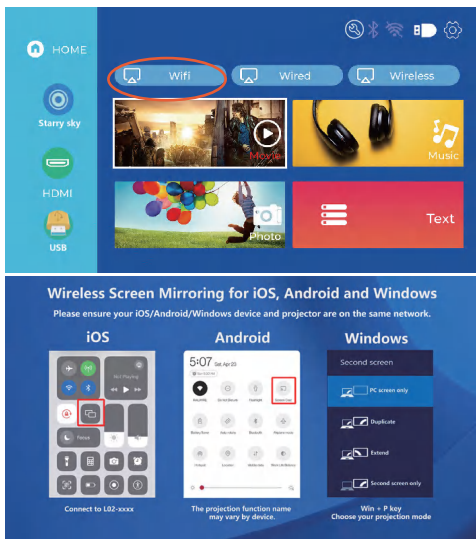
HOME

Starry sky

HDMI

USB

Wifi

Wired

Wireless

Movie

Music

Photo

Text

Wireless Screen Mirroring for iOS, Android and Windows

Please ensure your iOS/Android/Windows device and projector are on the same network.

iOS

Not Playing

Focus

Connect to L02-xxxx

Android

5:07 Sat, Apr 20

The projection function name may vary by device.

Windows

Second screen

PC screen only

Duplicate

Extend

Second screen only

Win + P key
Choose your projection mode